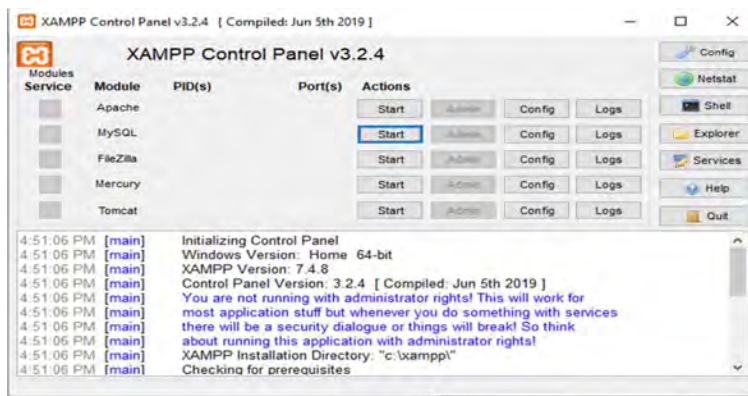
XAMPP Control Panel v3.2.4 [ Compiled: Jun 5th 2019 ]

XAMPP Control Panel v3.2.4

Modules
Service

| Module | PID(s) | Port(s) | Actions | | | |
|---|---|---|---|---|---|---|
| Apache | | | Start | Admin | Config | Logs |
| MySQL | | | Start | Admin | Config | Logs |
| FileZilla | | | Start | Admin | Config | Logs |
| Mercury | | | Start | Admin | Config | Logs |
| Tomcat | | | Start | Admin | Config | Logs |

Config
Netstat
Shell
Explorer
Services
Help
Quit

4:51:06 PM [main] Initializing Control Panel
4:51:06 PM [main] Windows Version: Home 64-bit
4:51:06 PM [main] XAMPP Version: 7.4.8
4:51:06 PM [main] Control Panel Version: 3.2.4 [ Compiled: Jun 5th 2019 ]
4:51:06 PM [main] You are not running with administrator rights! This will work for
4:51:06 PM [main] most application stuff but whenever you do something with services
4:51:06 PM [main] there will be a security dialogue or things will break! So think
4:51:06 PM [main] about running this application with administrator rights!
4:51:06 PM [main] XAMPP Installation Directory: "c:\xampp\"
4:51:06 PM [main] Checking for prerequisites